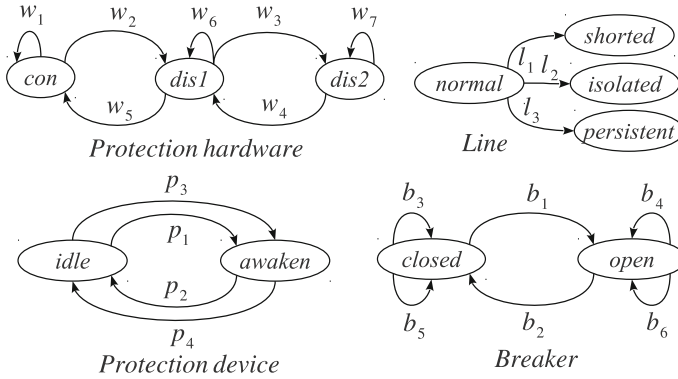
$w_1$ $w_2$ $w_6$ $w_3$ $w_7$

con dis1 dis2

$w_5$ $w_4$

Protection hardware

shorted

$l_1$ $l_2$

normal isolated

$l_3$

persistent

Line

$p_3$

$p_1$

idle awaken

$p_2$

$p_4$

Protection device

$b_3$ $b_1$ $b_4$

closed open

$b_5$ $b_2$ $b_6$

Breaker